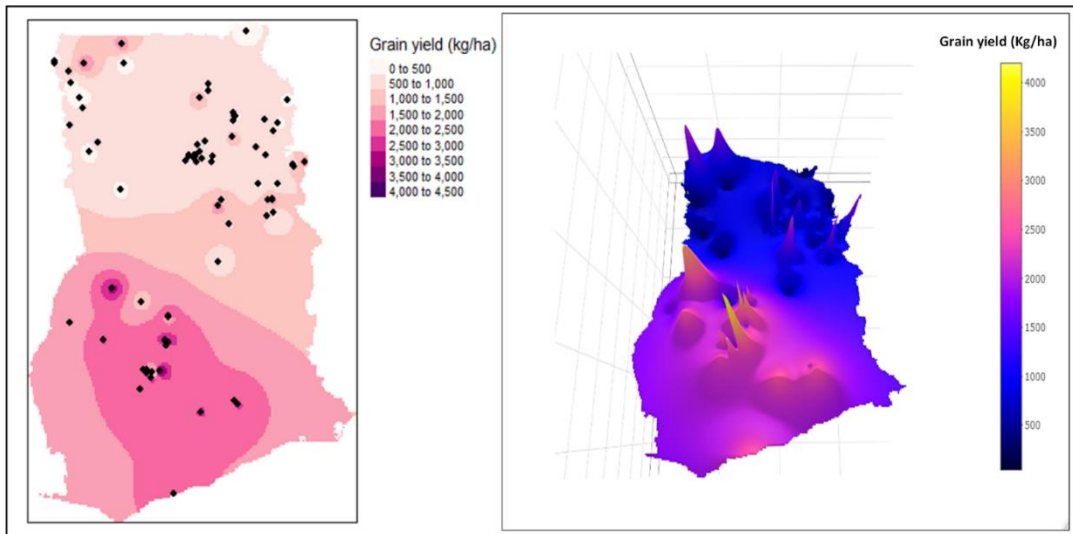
Grain yield (kg/ha)
0 to 500
500 to 1,000
1,000 to 1,500
1,500 to 2,000
2,000 to 2,500
2,500 to 3,000
3,000 to 3,500
3,500 to 4,000
4,000 to 4,500

Grain yield (Kg/ha)
4000
3500
3000
2500
2000
1500
1000
500